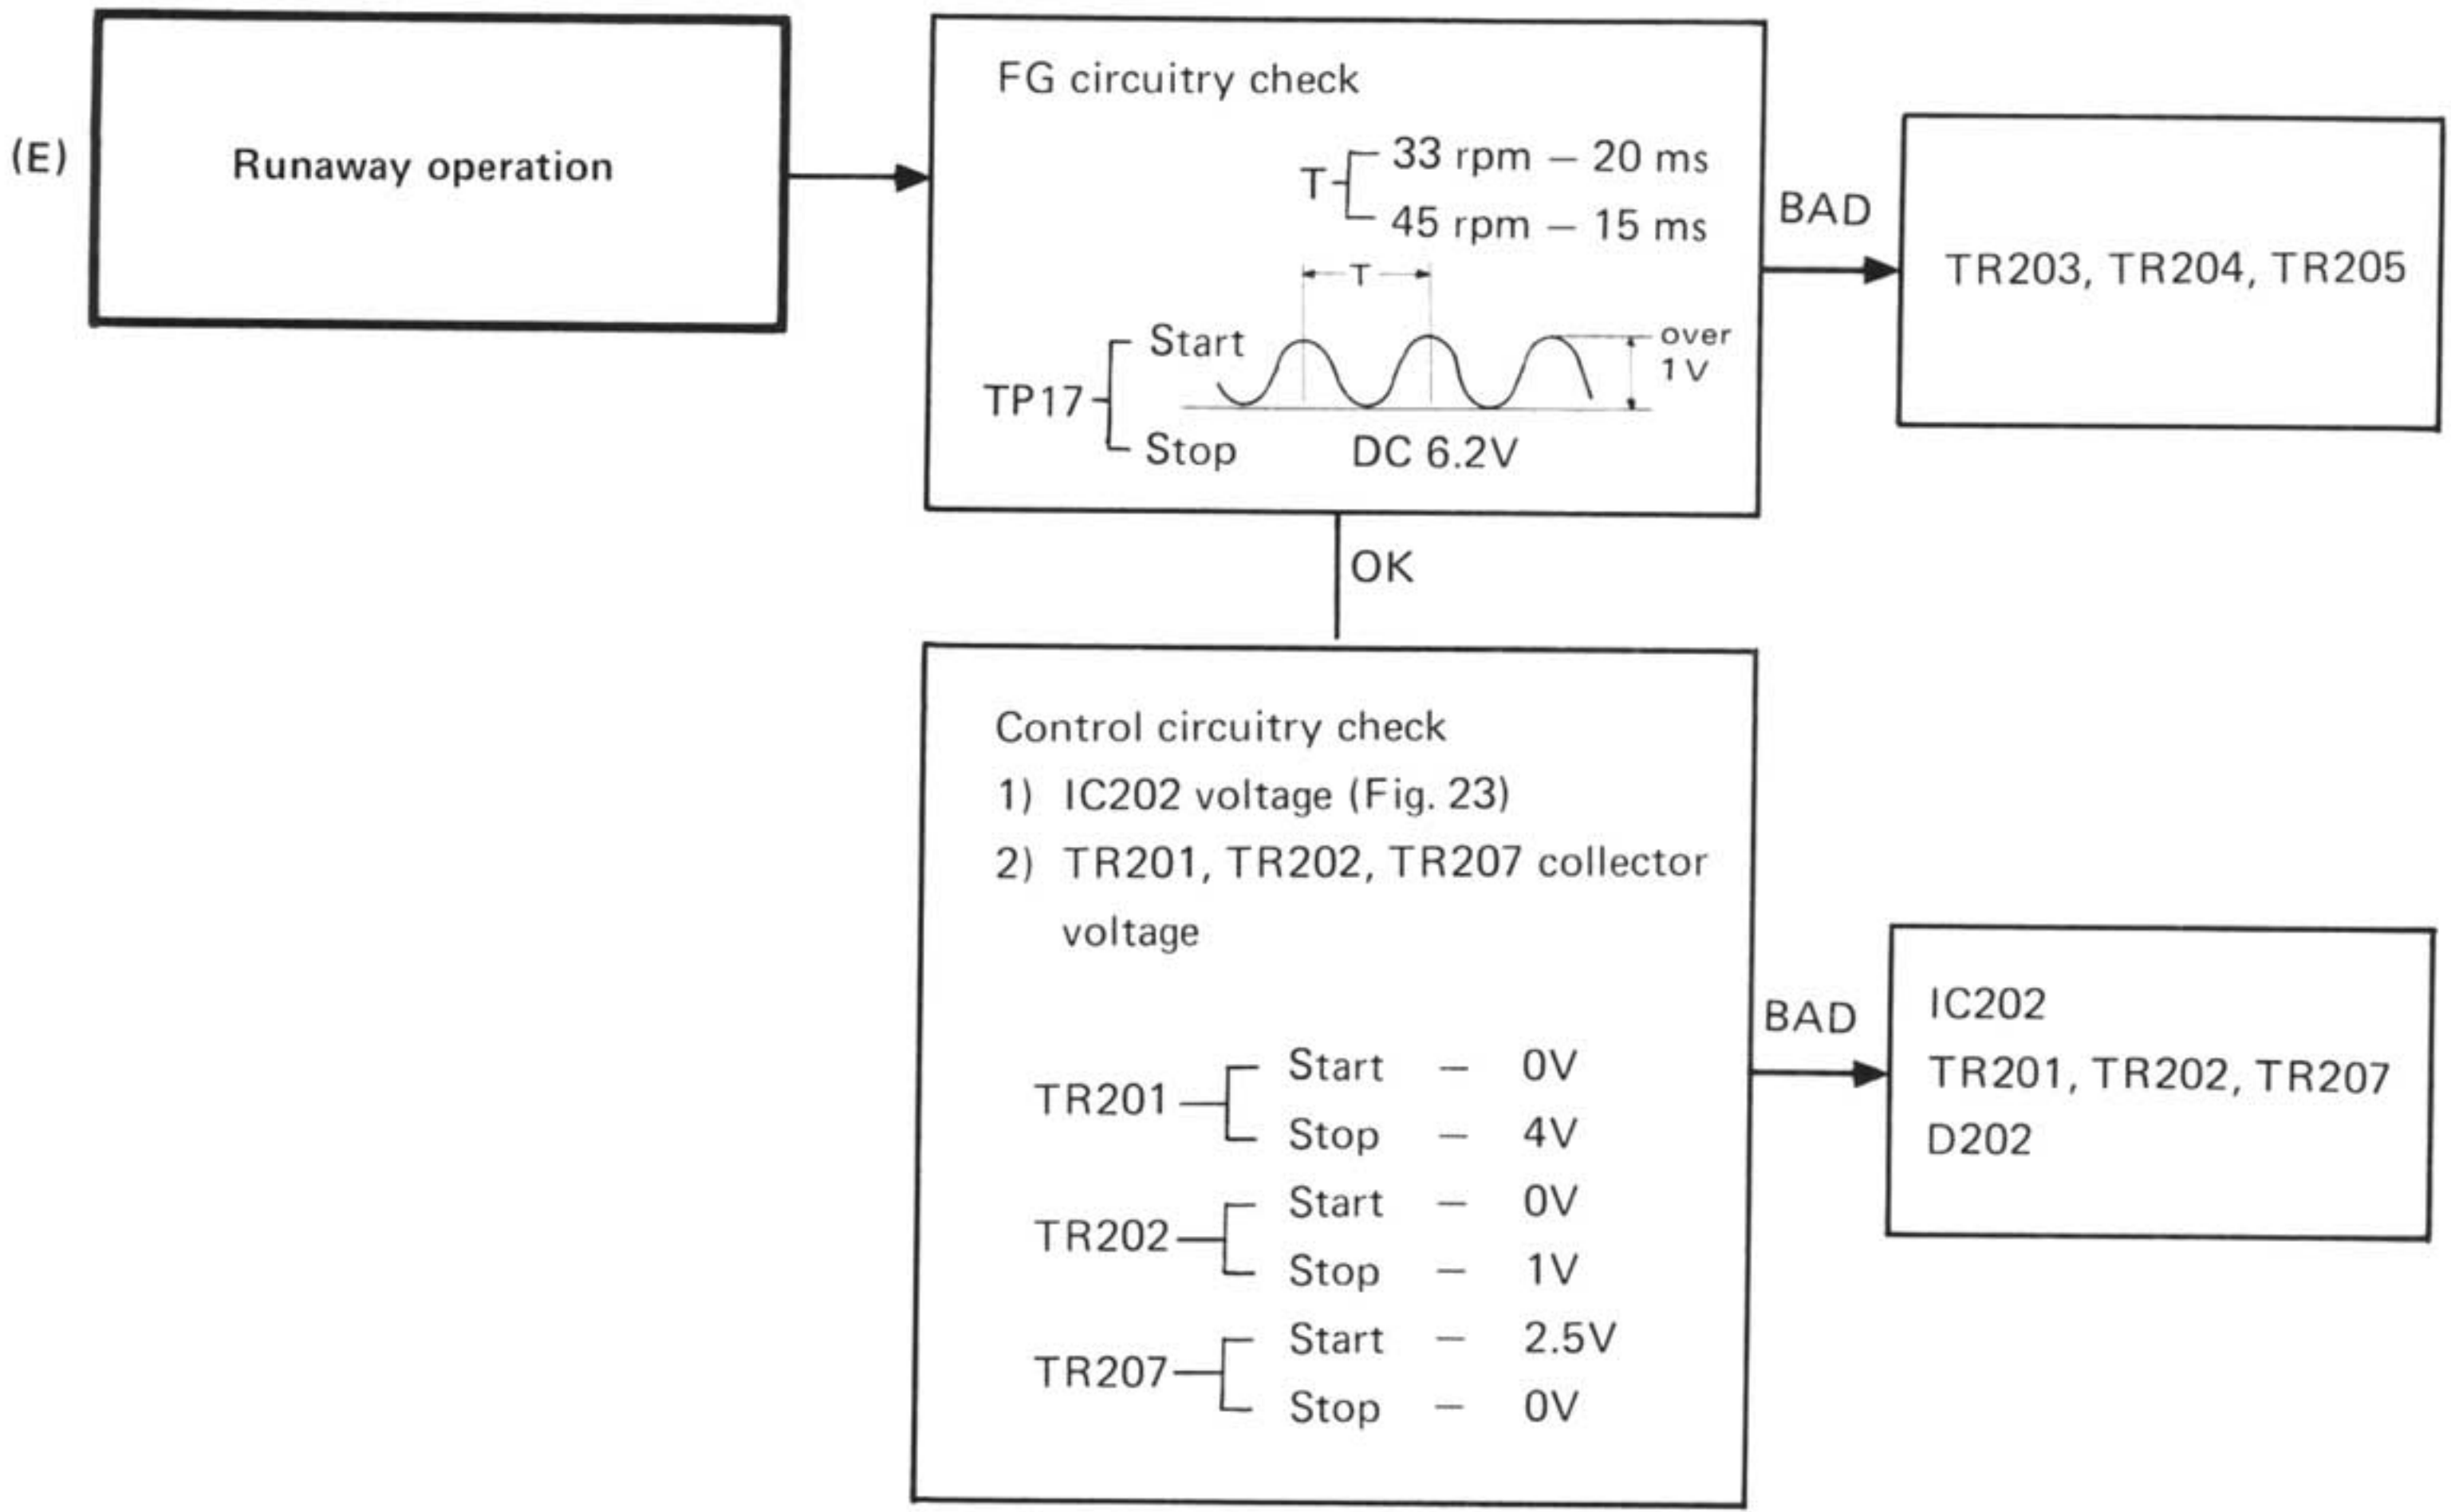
(E)

Runaway operation

FG circuitry check

T 33 rpm – 20 ms
45 rpm – 15 ms

T

TP17 Start
Stop

over 1 V

DC 6.2V

BAD

TR203, TR204, TR205

OK

Control circuitry check
1) IC202 voltage (Fig. 23)
2) TR201, TR202, TR207 collector voltage

TR201 Start – 0V
Stop – 4V
TR202 Start – 0V
Stop – 1V
TR207 Start – 2.5V
Stop – 0V

BAD

IC202
TR201, TR202, TR207
D202